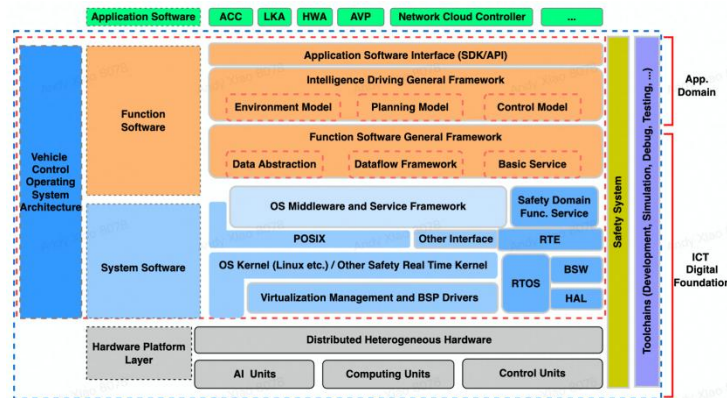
Application Software ACC LKA HWA AVP Network Cloud Controller ...

Vehicle Control Operating System Architecture

Function Software

Application Software Interface (SDK/API)

Intelligence Driving General Framework

Environment Model Planning Model Control Model

Function Software General Framework

Data Abstraction Dataflow Framework Basic Service

System Software

OS Middleware and Service Framework

Safety Domain Func. Service

POSIX Other Interface RTE

OS Kernel (Linux etc.) / Other Safety Real Time Kernel

RTOS BSW HAL

Virtualization Management and BSP Drivers

Hardware Platform Layer

Distributed Heterogeneous Hardware

AI Units Computing Units Control Units

Safety System

Toolchains (Development, Simulation, Debug, Testing, ...)

App. Domain

ICT Digital Foundation